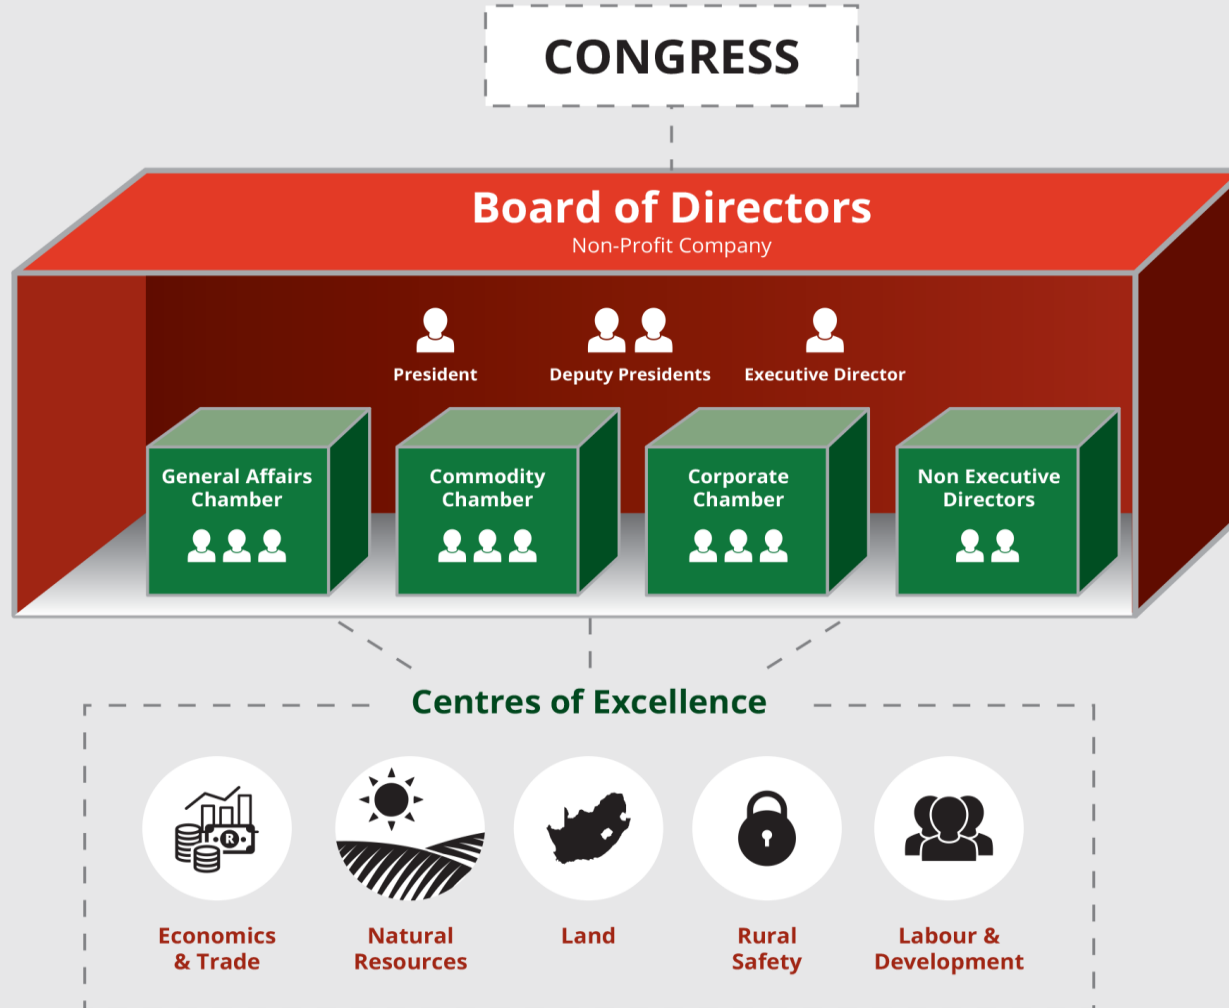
CONGRESS

Board of Directors
Non-Profit Company

President

Deputy Presidents

Executive Director

General Affairs Chamber

Commodity Chamber

Corporate Chamber

Non Executive Directors

Centres of Excellence

R

Economics & Trade

Natural Resources

Land

Rural Safety

Labour & Development